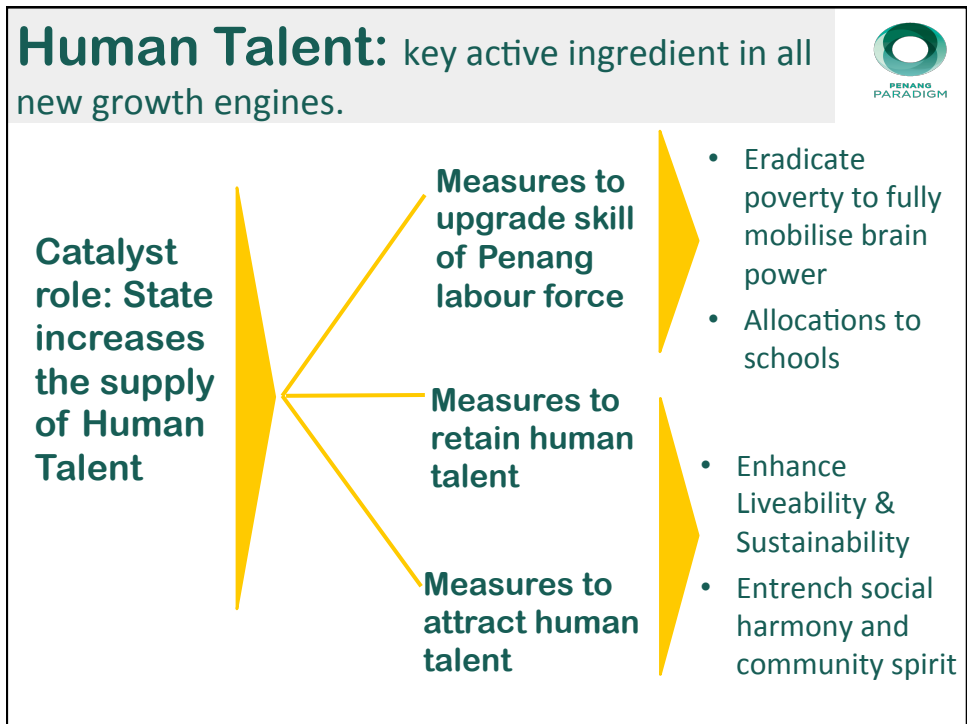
Human Talent: key active ingredient in all new growth engines.

PENANG PARADIGM

Catalyst role: State increases the supply of Human Talent

Measures to upgrade skill of Penang labour force

- Eradicate poverty to fully mobilise brain power
- Allocations to schools

Measures to retain human talent

Measures to attract human talent

- Enhance Liveability & Sustainability
- Entrench social harmony and community spirit